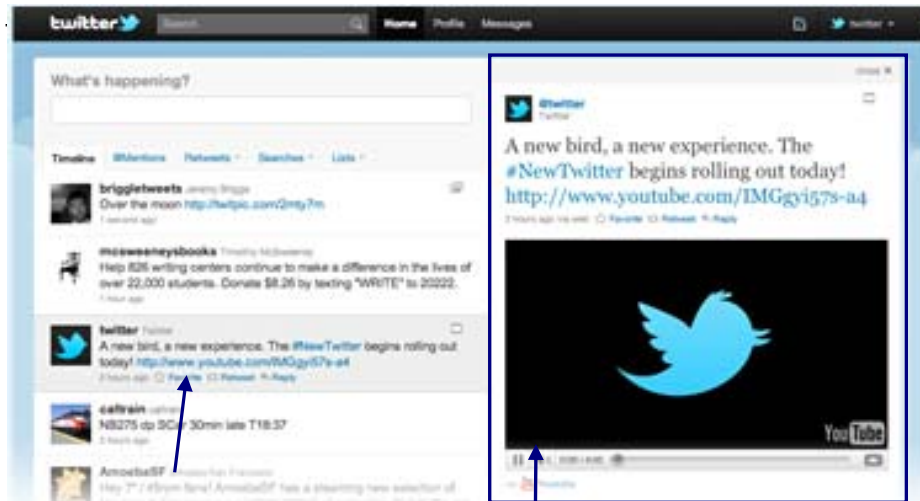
twitter
Search
Home Profile Messages
twitter

What's happening?

Timeline @Mentions Retweets Searches Lists

briggletweets Jeremy Briggs
Over the moon http://twitpic.com/2mty7m
1 second ago

mcsweeneysbooks Timothy McSweeney
Help 826 writing centers continue to make a difference in the lives of over 22,000 students. Donate $8.26 by texting "WRITE" to 20222.
1 hour ago

twitter Twitter
A new bird, a new experience. The #NewTwitter begins rolling out today! http://www.youtube.com/IMGgyi57s-a4
2 hours ago Favorite Retweet Reply

caltrain caltrain
NB275 dp SCdr 30min late T18:37
3 hours ago

AmoebaSF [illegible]
Hey 7" / 45rpm fans! AmoebaSF has a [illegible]

close

@twitter
Twitter

A new bird, a new experience. The #NewTwitter begins rolling out today! http://www.youtube.com/IMGgyi57s-a4
2 hours ago via web Favorite Retweet Reply

YouTube
0:00 / 0:45